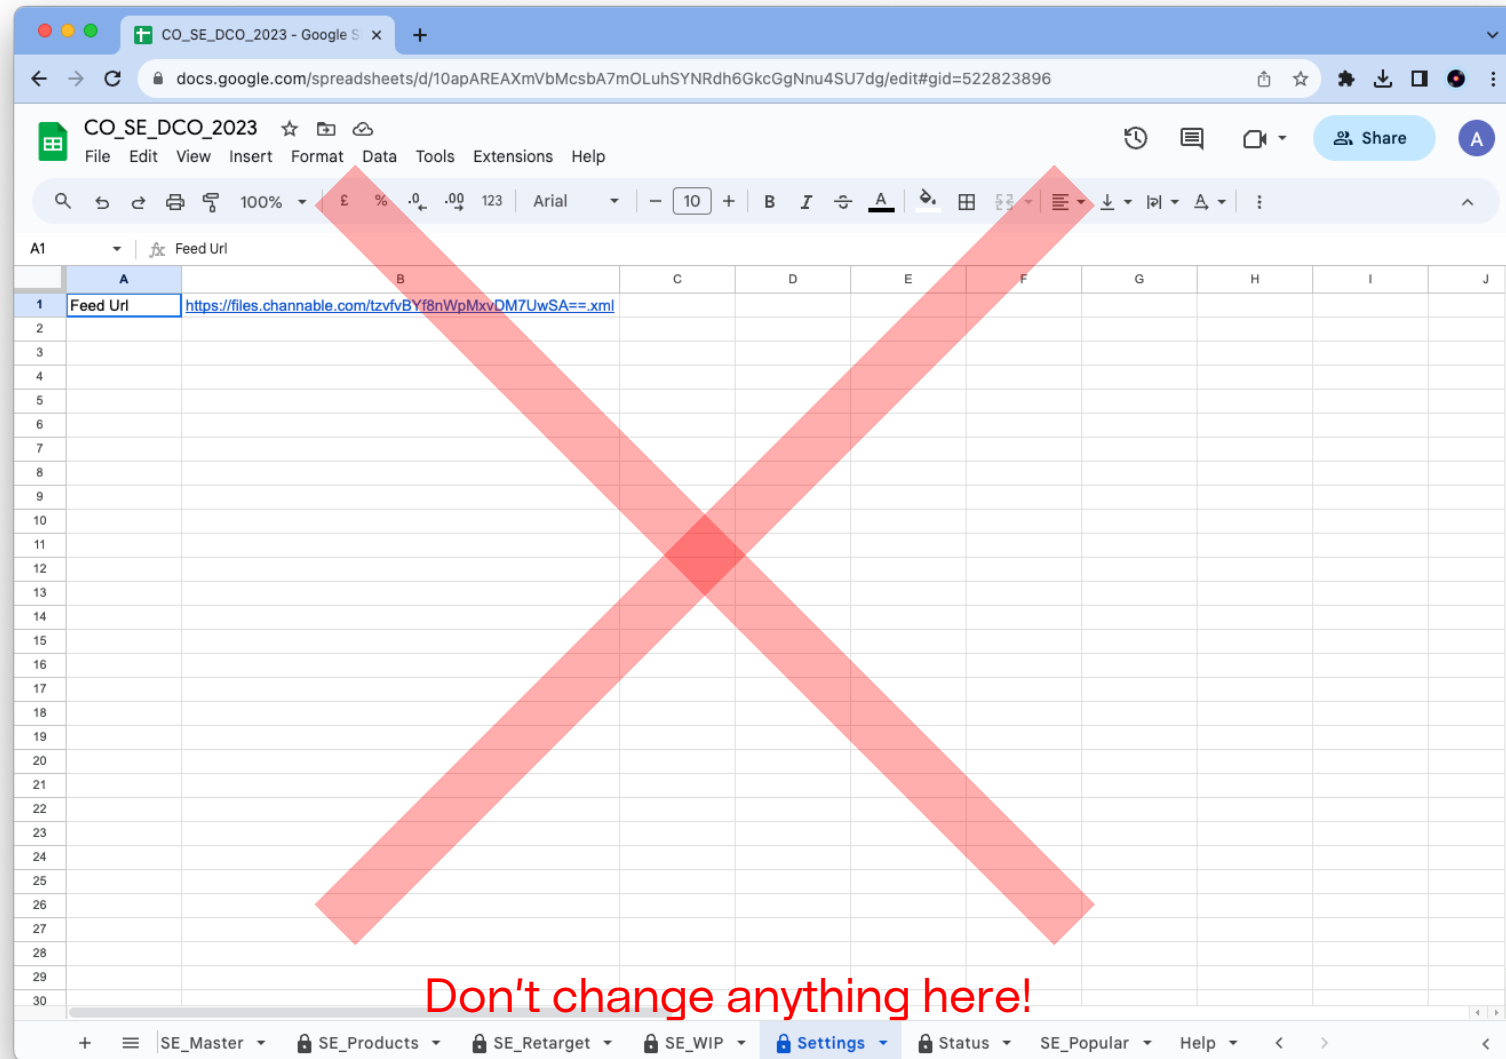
CO_SE_DCO_2023 - Google S ×

docs.google.com/spreadsheets/d/10apAREAXmVbMcsbA7mOLuhSYNRdh6GkcGgNnu4SU7dg/edit#gid=522823896

CO_SE_DCO_2023
File Edit View Insert Format Data Tools Extensions Help

Share
A

100% £ % .0 .00 123 Arial 10 B I A

A1 Feed Url

| | A | B | C | D | E | F | G | H | I | J |
|---|---|---|---|---|---|---|---|---|---|---|
| 1 | Feed Url | https://files.channable.com/tzvfvBYf8nWpMxvDM7UwSA==.xml | | | | | | | | |
| 2 | | | | | | | | | | |
| 3 | | | | | | | | | | |
| 4 | | | | | | | | | | |
| 5 | | | | | | | | | | |
| 6 | | | | | | | | | | |
| 7 | | | | | | | | | | |
| 8 | | | | | | | | | | |
| 9 | | | | | | | | | | |
| 10 | | | | | | | | | | |
| 11 | | | | | | | | | | |
| 12 | | | | | | | | | | |
| 13 | | | | | | | | | | |
| 14 | | | | | | | | | | |
| 15 | | | | | | | | | | |
| 16 | | | | | | | | | | |
| 17 | | | | | | | | | | |
| 18 | | | | | | | | | | |
| 19 | | | | | | | | | | |
| 20 | | | | | | | | | | |
| 21 | | | | | | | | | | |
| 22 | | | | | | | | | | |
| 23 | | | | | | | | | | |
| 24 | | | | | | | | | | |
| 25 | | | | | | | | | | |
| 26 | | | | | | | | | | |
| 27 | | | | | | | | | | |
| 28 | | | | | | | | | | |
| 29 | | | | | | | | | | |
| 30 | | | | | | | | | | |

Don't change anything here!

SE_Master SE_Products SE_Retarget SE_WIP Settings Status SE_Popular Help